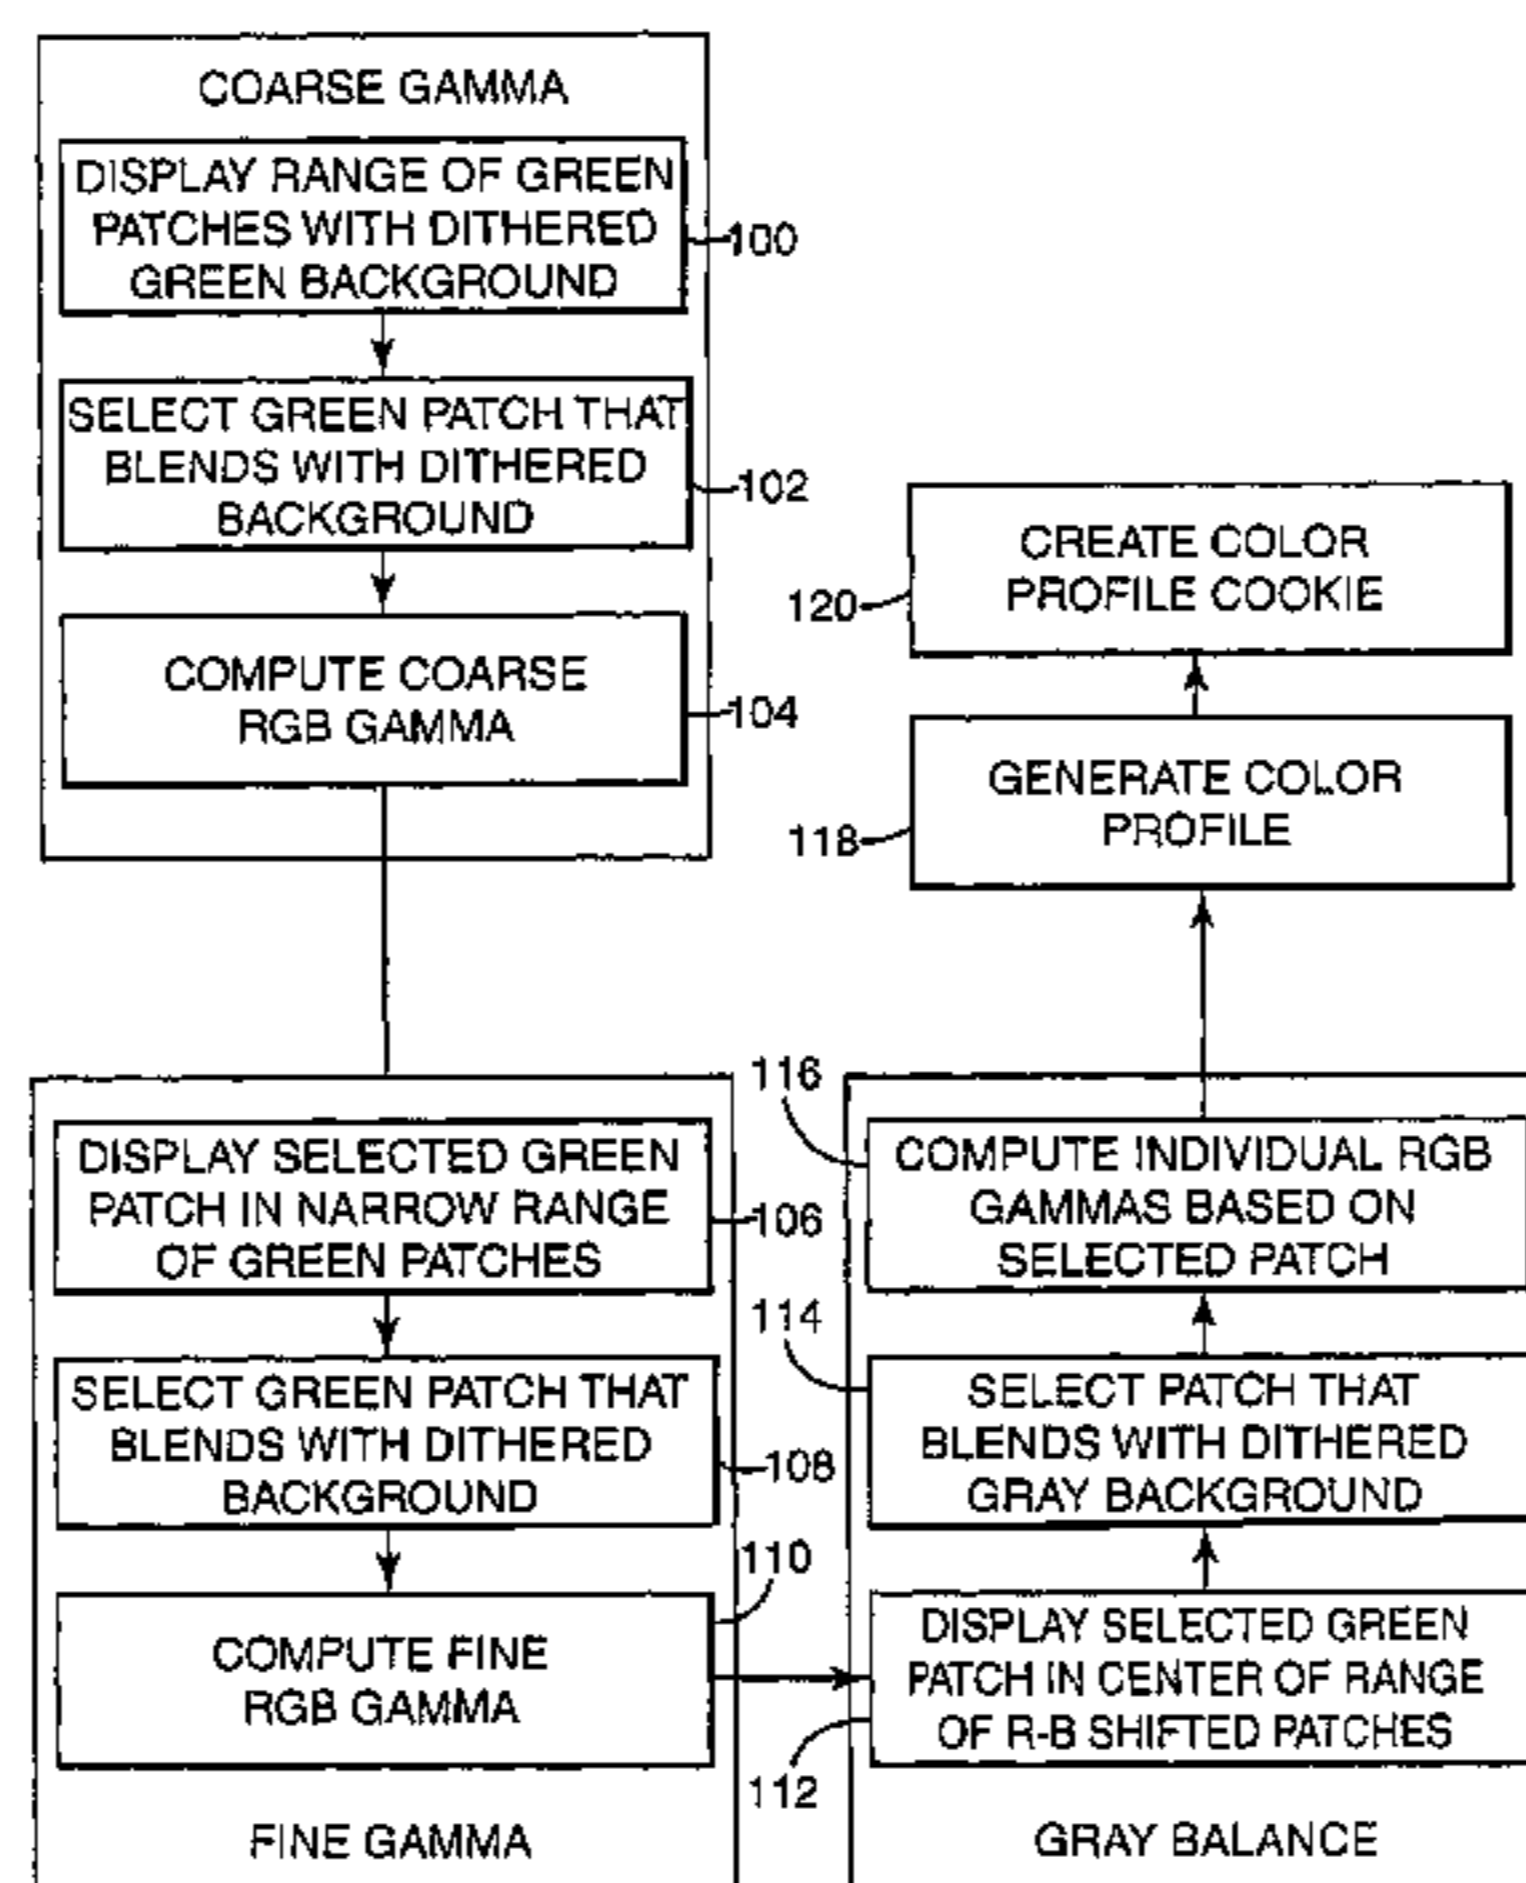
COARSE GAMMA

DISPLAY RANGE OF GREEN PATCHES WITH DITHERED GREEN BACKGROUND

100

SELECT GREEN PATCH THAT BLENDS WITH DITHERED BACKGROUND

102

COMPUTE COARSE RGB GAMMA

104

CREATE COLOR PROFILE COOKIE

120

GENERATE COLOR PROFILE

118

116

DISPLAY SELECTED GREEN PATCH IN NARROW RANGE OF GREEN PATCHES

106

SELECT GREEN PATCH THAT BLENDS WITH DITHERED BACKGROUND

108

110

COMPUTE FINE RGB GAMMA

FINE GAMMA

COMPUTE INDIVIDUAL RGB GAMMAS BASED ON SELECTED PATCH

114

SELECT PATCH THAT BLENDS WITH DITHERED GRAY BACKGROUND

DISPLAY SELECTED GREEN PATCH IN CENTER OF RANGE OF R-B SHIFTED PATCHES

112

GRAY BALANCE